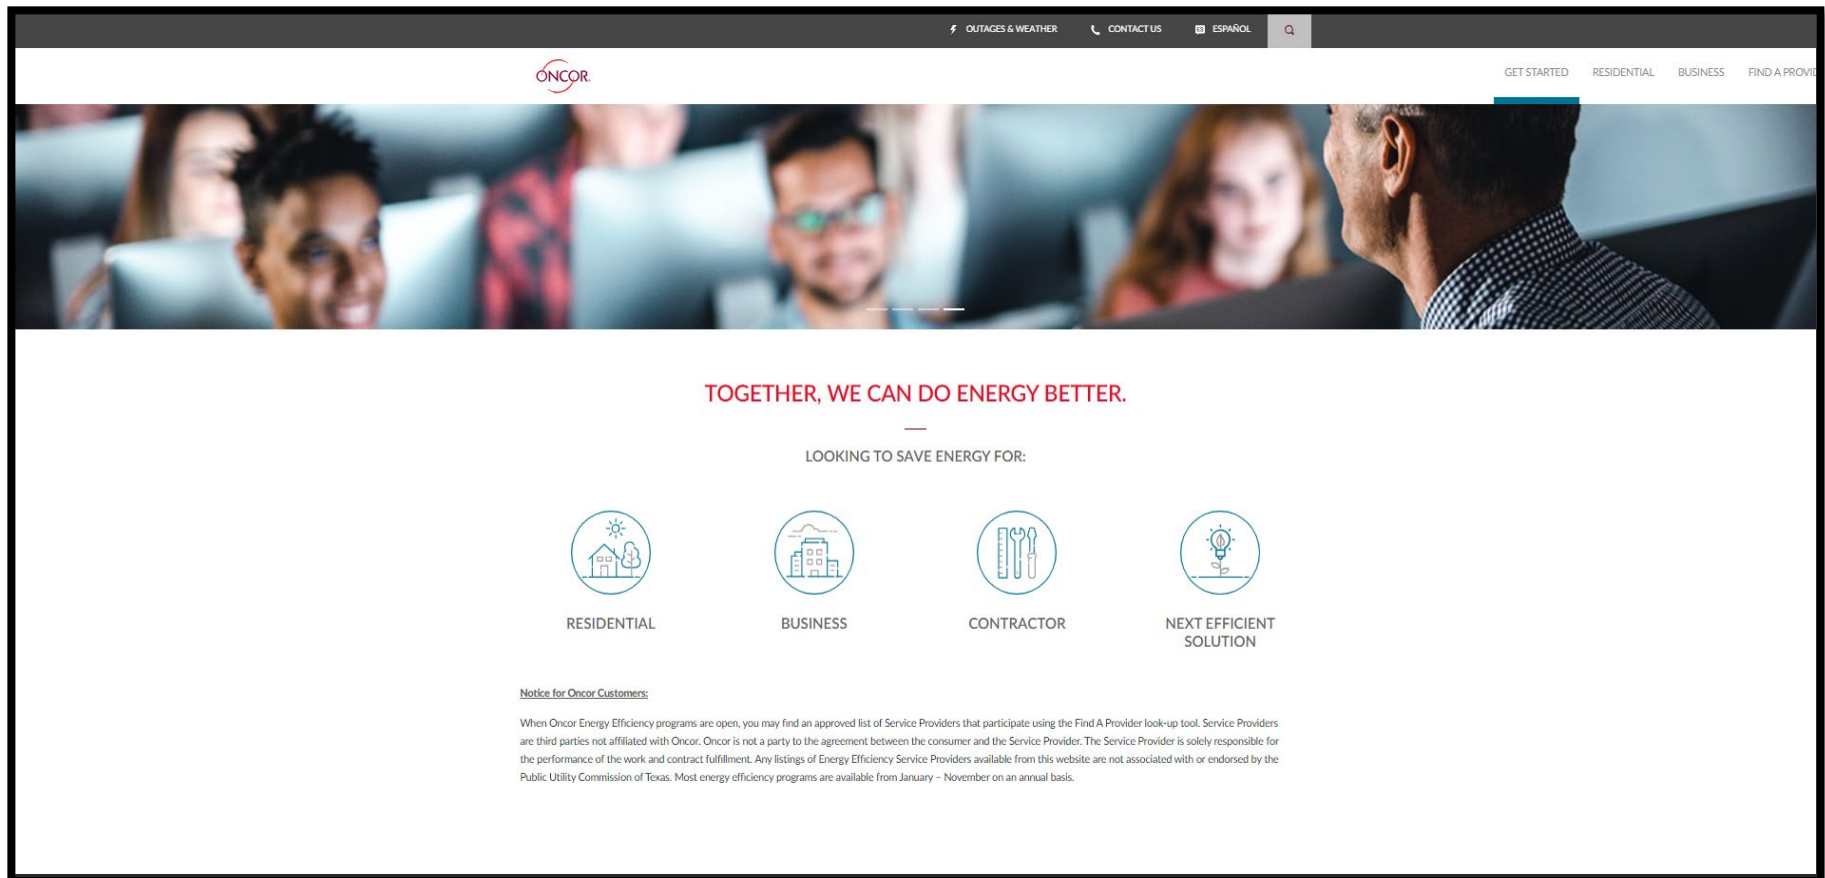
OUTAGES & WEATHER CONTACT US ESPAÑOL

ONCOR

GET STARTED RESIDENTIAL BUSINESS FIND A PROVI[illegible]

TOGETHER, WE CAN DO ENERGY BETTER.

LOOKING TO SAVE ENERGY FOR:

RESIDENTIAL

BUSINESS

CONTRACTOR

NEXT EFFICIENT SOLUTION

Notice for Oncor Customers:

When Oncor Energy Efficiency programs are open, you may find an approved list of Service Providers that participate using the Find A Provider look-up tool. Service Providers are third parties not affiliated with Oncor. Oncor is not a party to the agreement between the consumer and the Service Provider. The Service Provider is solely responsible for the performance of the work and contract fulfillment. Any listings of Energy Efficiency Service Providers available from this website are not associated with or endorsed by the Public Utility Commission of Texas. Most energy efficiency programs are available from January – November on an annual basis.